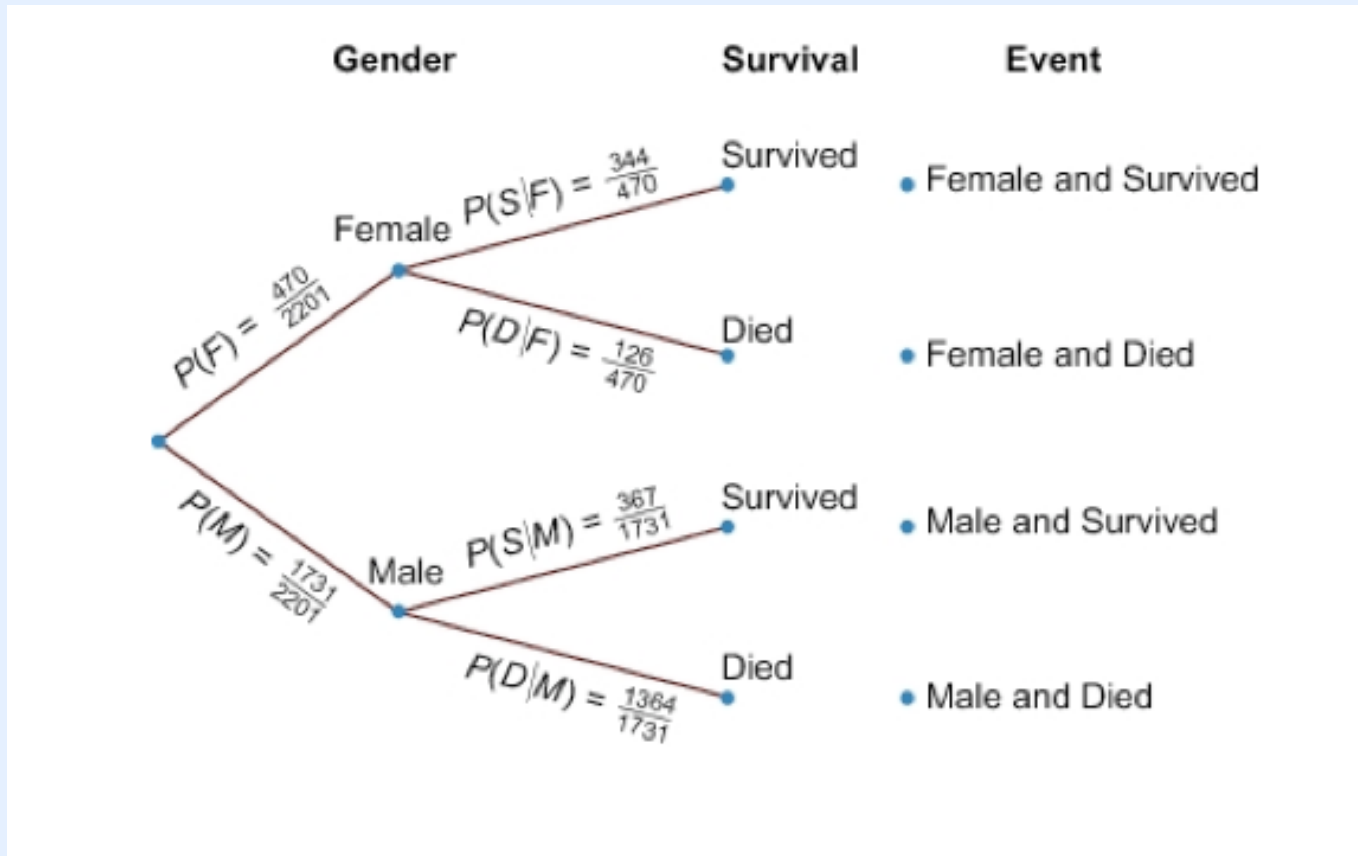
Gender Survival Event

$P(F) = \frac{470}{2201}$

Female

$P(S|F) = \frac{344}{470}$

Survived

Female and Survived

$P(D|F) = \frac{126}{470}$

Died

Female and Died

$P(M) = \frac{1731}{2201}$

Male

$P(S|M) = \frac{367}{1731}$

Survived

Male and Survived

$P(D|M) = \frac{1364}{1731}$

Died

Male and Died